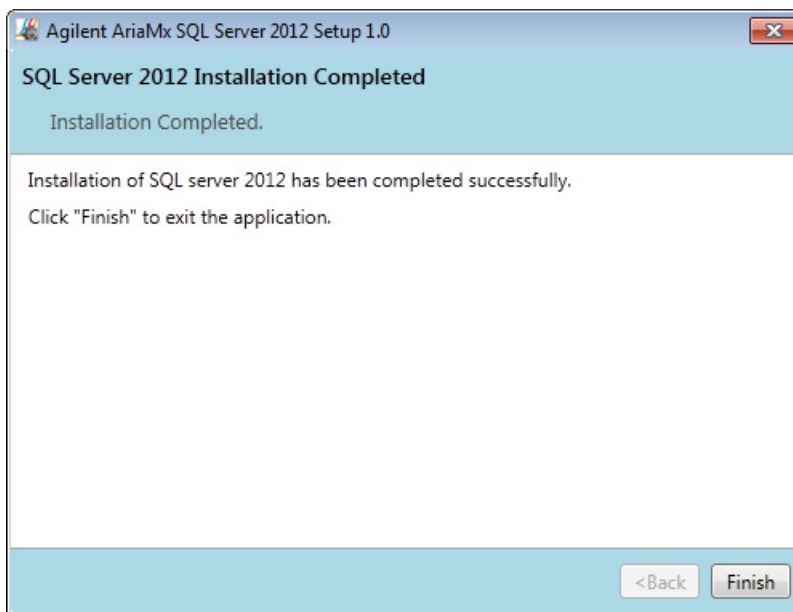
Agilent AriaMx SQL Server 2012 Setup 1.0

SQL Server 2012 Installation Completed

Installation Completed.

Installation of SQL server 2012 has been completed successfully.

Click "Finish" to exit the application.

<Back

Finish